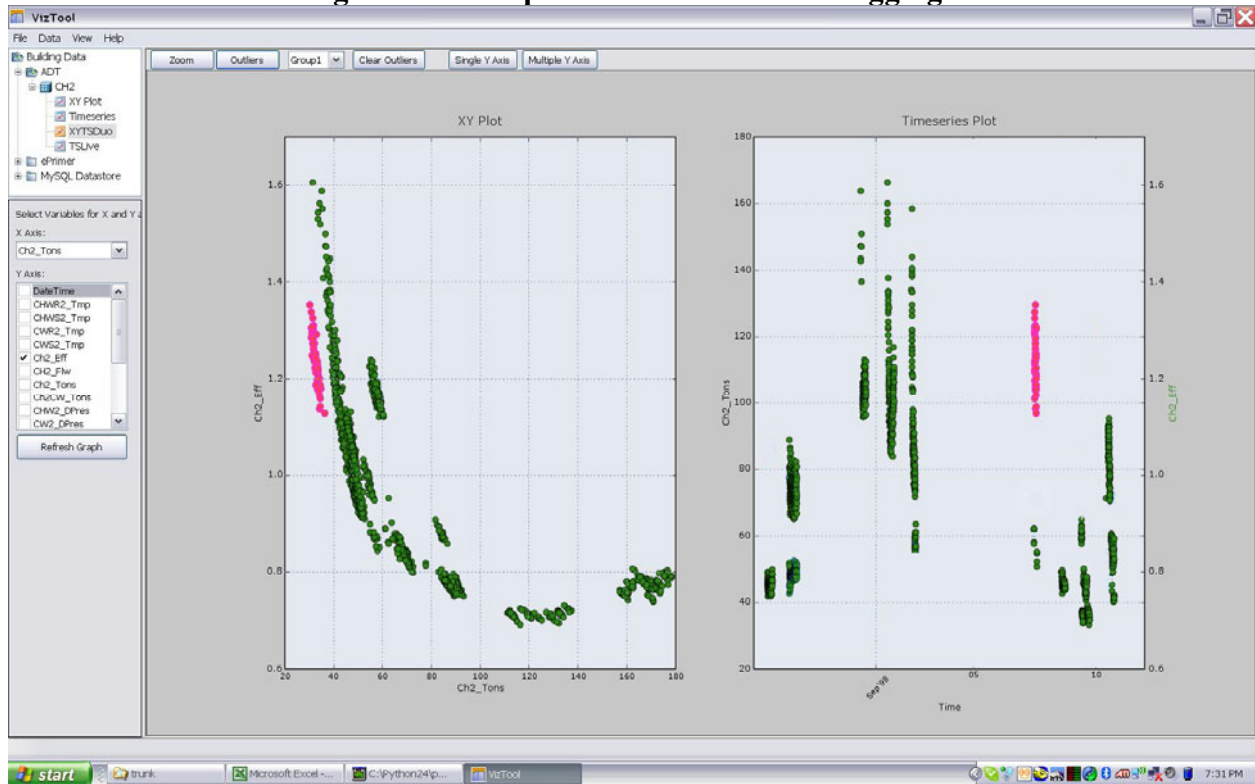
VizTool

File Data View Help

Building Data
ADT
CH2
XY Plot
Timeseries
XYTSDuo
TSLive
ePrimer
MySQL Datastore

Select Variables for X and Y

X Axis:
Ch2_Tons

Y Axis:
DateTime
CHWR2_Tmp
CHWS2_Tmp
CWR2_Tmp
CWS2_Tmp
✔ Ch2_Eff
CH2_Flw
Ch2_Tons
Ch2CW_Tons
CHW2_DPres
CW2_DPres

Refresh Graph

Zoom | Outliers | Group1 | Clear Outliers | Single Y Axis | Multiple Y Axis

XY Plot

Ch2_Eff

1.6
1.4
1.2
1.0
0.8
0.6

20 40 60 80 100 120 140 160 180

Ch2_Tons

Timeseries Plot

Ch2_Tons

180
160
140
120
100
80
60
40
20

Sep '08
05
10

Time

Ch2_Eff

1.6
1.4
1.2
1.0
0.8
0.6

start | trunk | Microsoft Excel -... | C:\Python24\p... | VizTool

7:31 PM